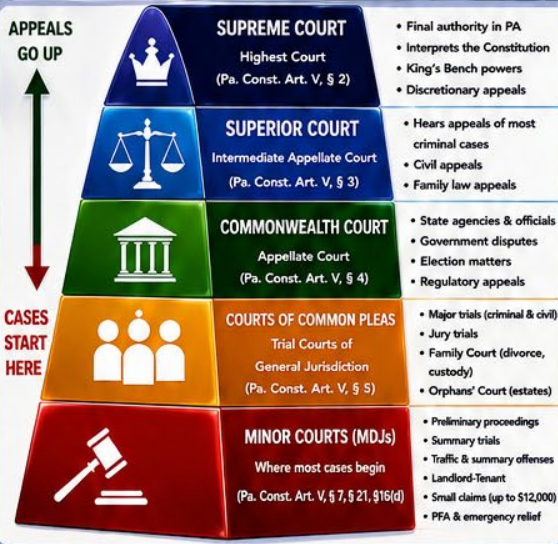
APPEALS GO UP

CASES START HERE

SUPREME COURT
Highest Court
(Pa. Const. Art. V, § 2)

• Final authority in PA
• Interprets the Constitution
• King's Bench powers
• Discretionary appeals

SUPERIOR COURT
Intermediate Appellate Court
(Pa. Const. Art. V, § 3)

• Hears appeals of most criminal cases
• Civil appeals
• Family law appeals

COMMONWEALTH COURT
Appellate Court
(Pa. Const. Art. V, § 4)

• State agencies & officials
• Government disputes
• Election matters
• Regulatory appeals

COURTS OF COMMON PLEAS
Trial Courts of General Jurisdiction
(Pa. Const. Art. V, § 5)

• Major trials (criminal & civil)
• Jury trials
• Family Court (divorce, custody)
• Orphans' Court (estates)

MINOR COURTS (MDJs)
Where most cases begin
(Pa. Const. Art. V, § 7, § 21, §16(d)

• Preliminary proceedings
• Summary trials
• Traffic & summary offenses
• Landlord-Tenant
• Small claims (up to $12,000)
• PFA & emergency relief